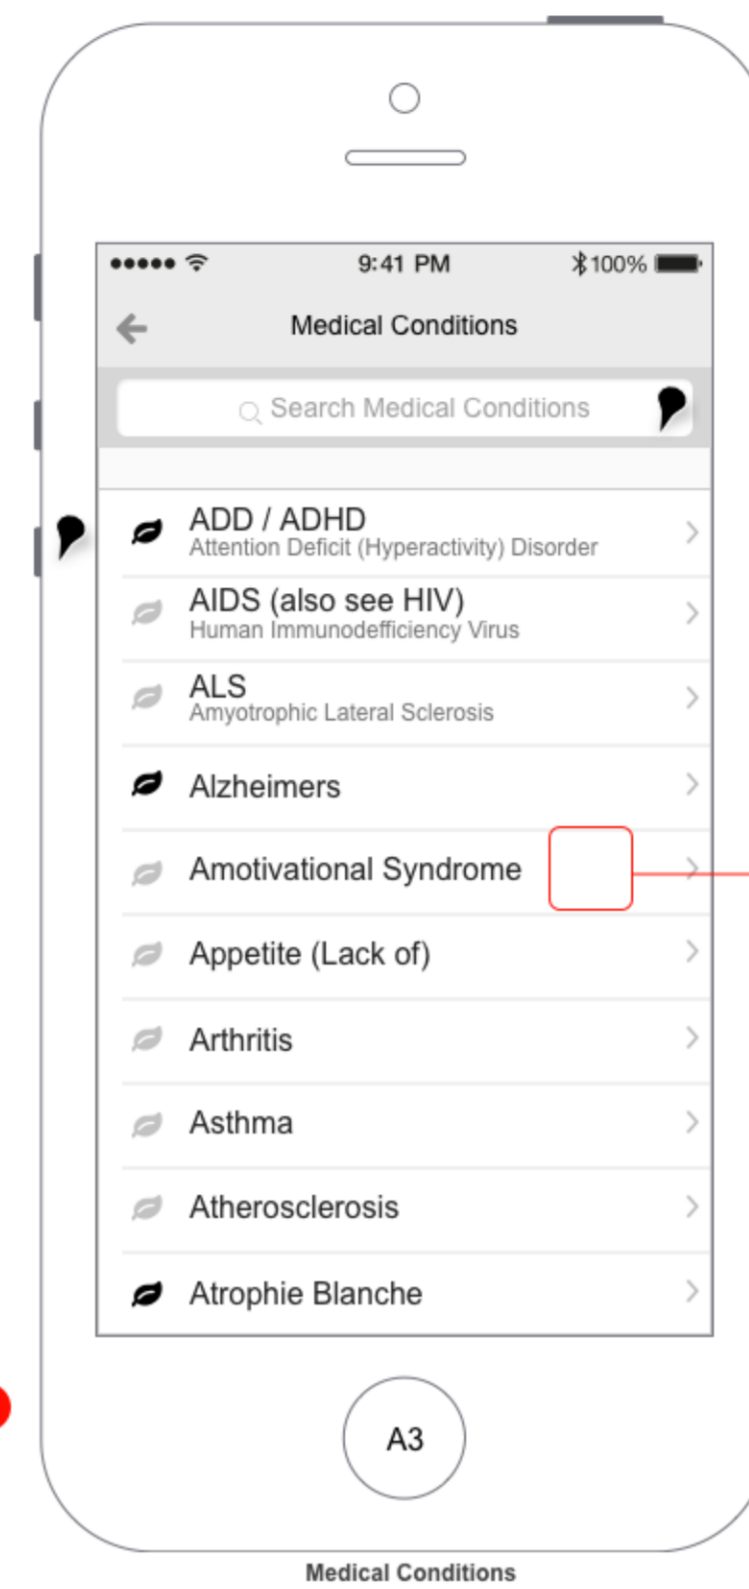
●●●●● 9:41 PM 100%

Medical Conditions

Search Medical Conditions

ADD / ADHD
Attention Deficit (Hyperactivity) Disorder

AIDS (also see HIV)
Human Immunodefficiency Virus

ALS
Amyotrophic Lateral Sclerosis

Alzheimers

Amotivational Syndrome

Appetite (Lack of)

Arthritis

Asthma

Atherosclerosis

Atrophie Blanche

A3

Medical Conditions